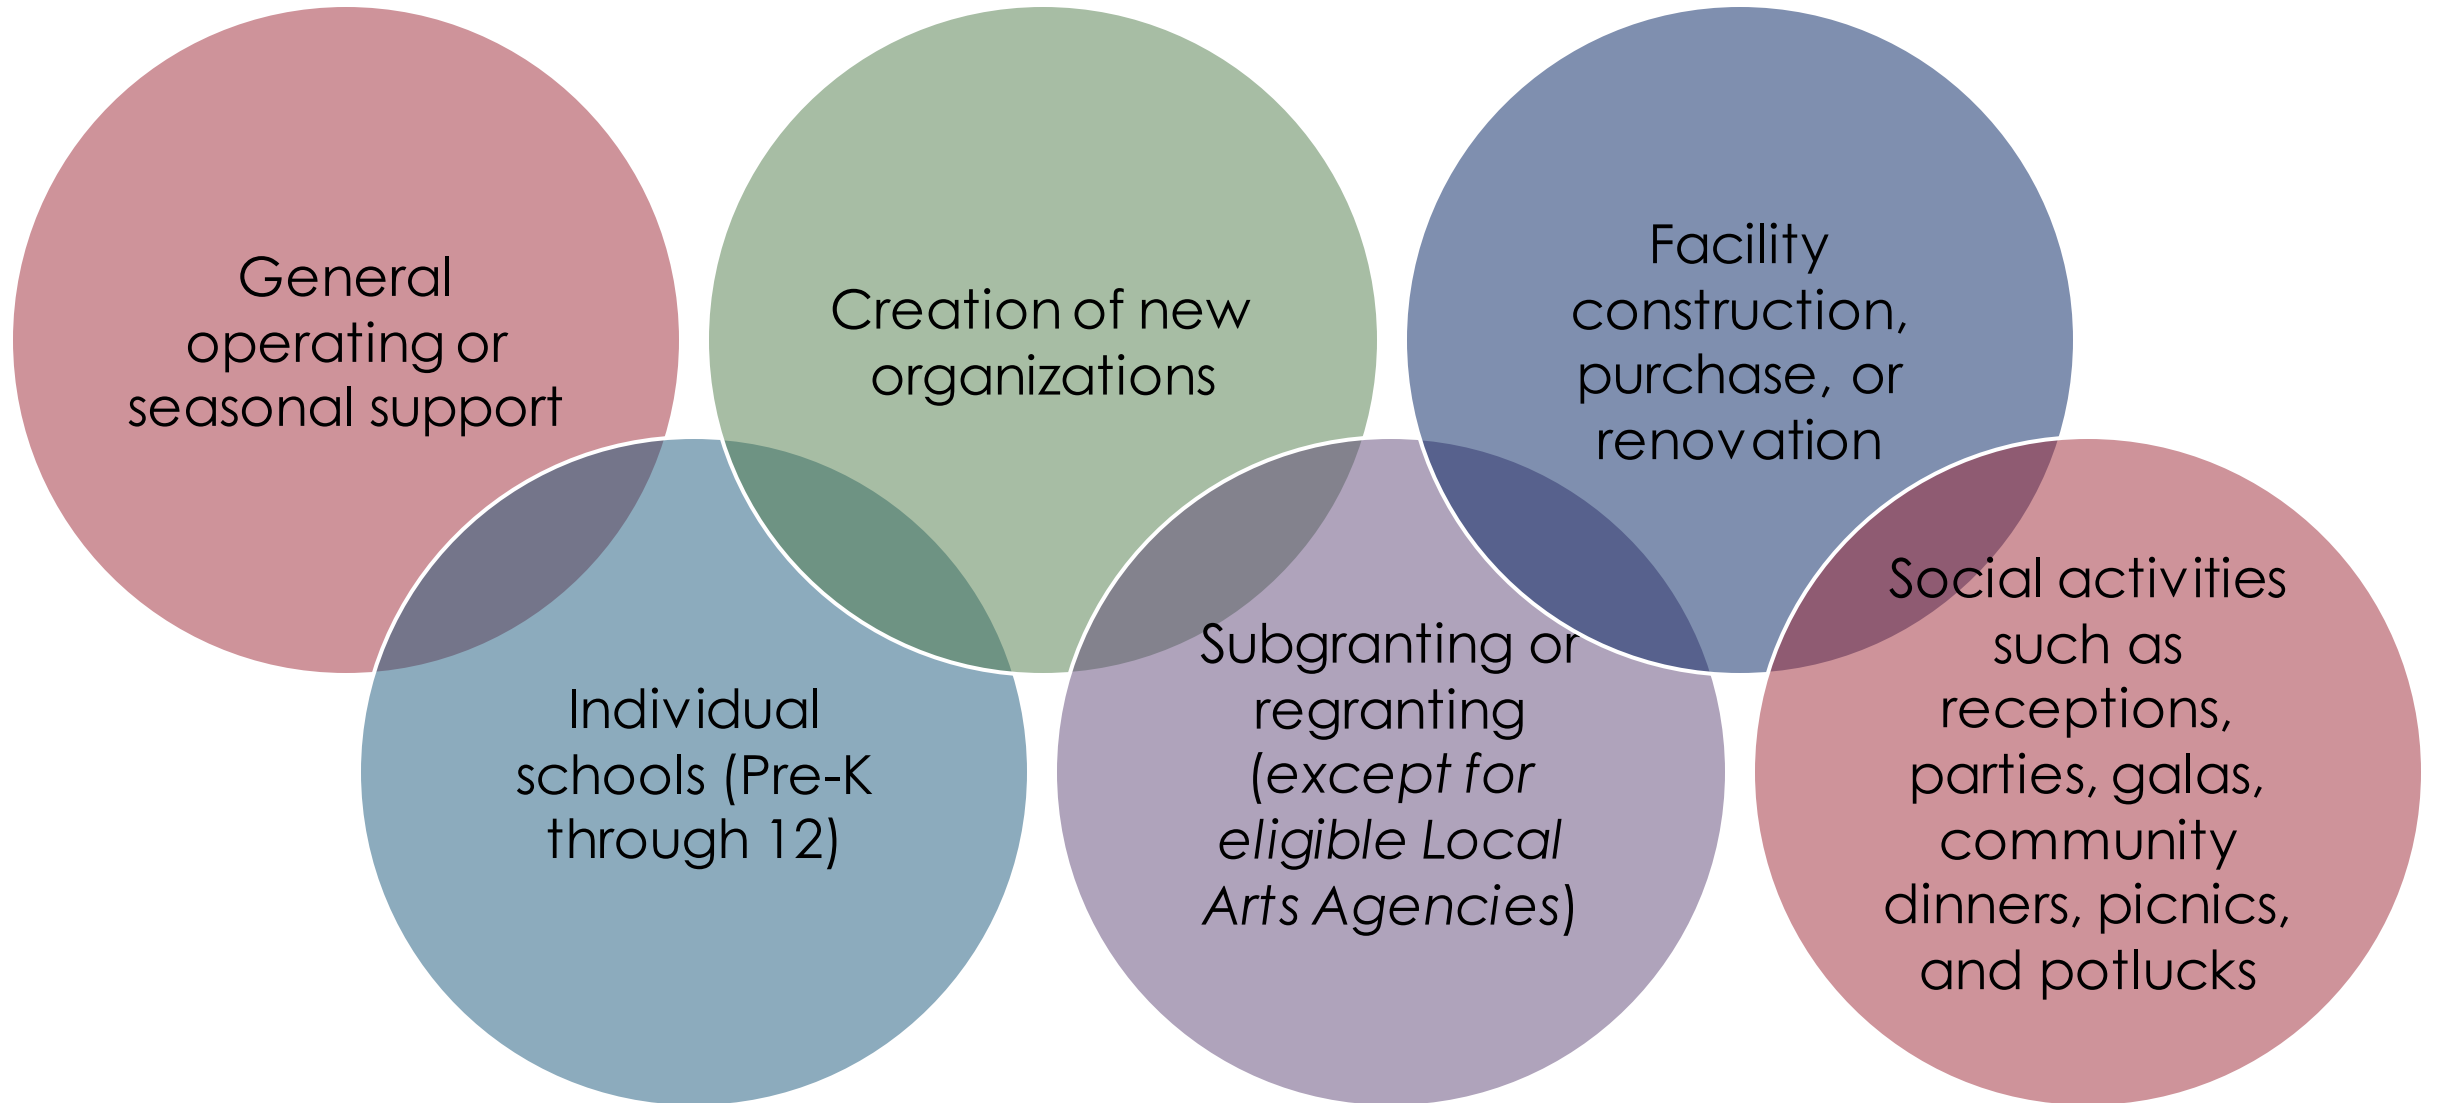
General operating or seasonal support

Creation of new organizations

Facility construction, purchase, or renovation

Individual schools (Pre-K through 12)

Subgranting or regranting (*except for eligible Local Arts Agencies*)

Social activities such as receptions, parties, galas, community dinners, picnics, and potlucks